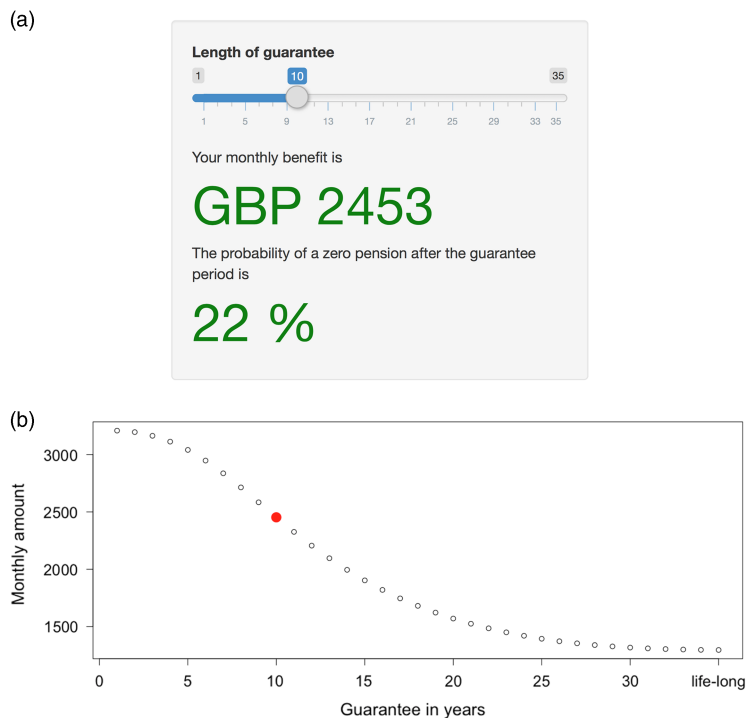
(a)

Length of guarantee

1 10 35

1 5 9 13 17 21 25 29 33 35

Your monthly benefit is

GBP 2453

The probability of a zero pension after the guarantee period is

22 %

(b)

Monthly amount

3000
2500
2000
1500

0 5 10 15 20 25 30 life-long

Guarantee in years